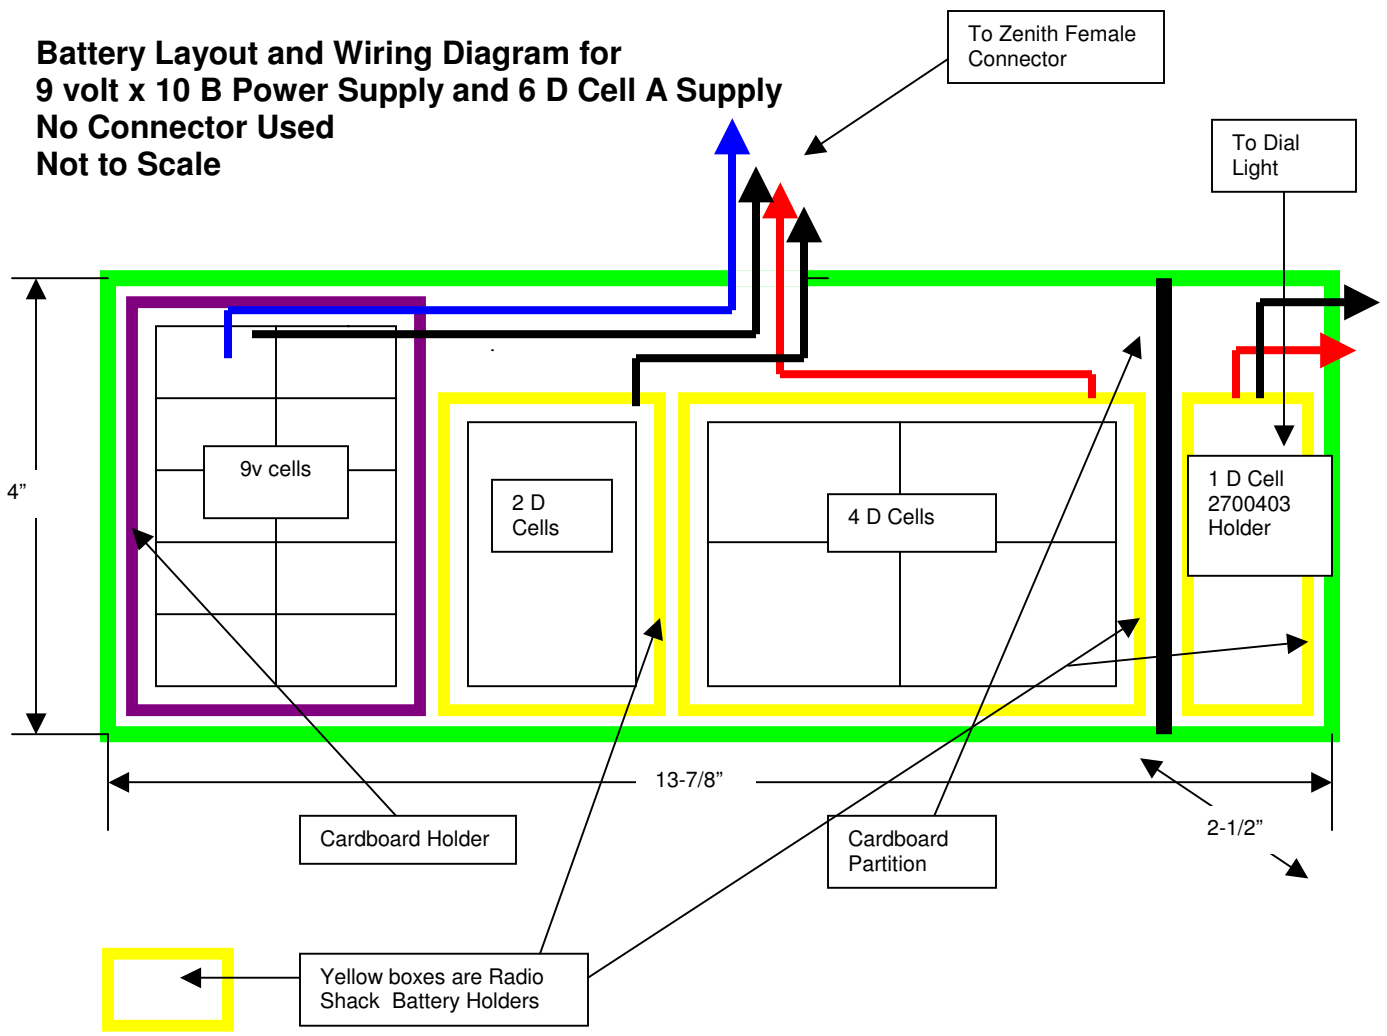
Battery Layout and Wiring Diagram for
9 volt x 10 B Power Supply and 6 D Cell A Supply
No Connector Used
Not to Scale

To Zenith Female Connector

To Dial Light

9v cells

2 D Cells

4 D Cells

1 D Cell 2700403 Holder

4”

13-7/8”

2-1/2”

Cardboard Holder

Cardboard Partition

Yellow boxes are Radio Shack Battery Holders